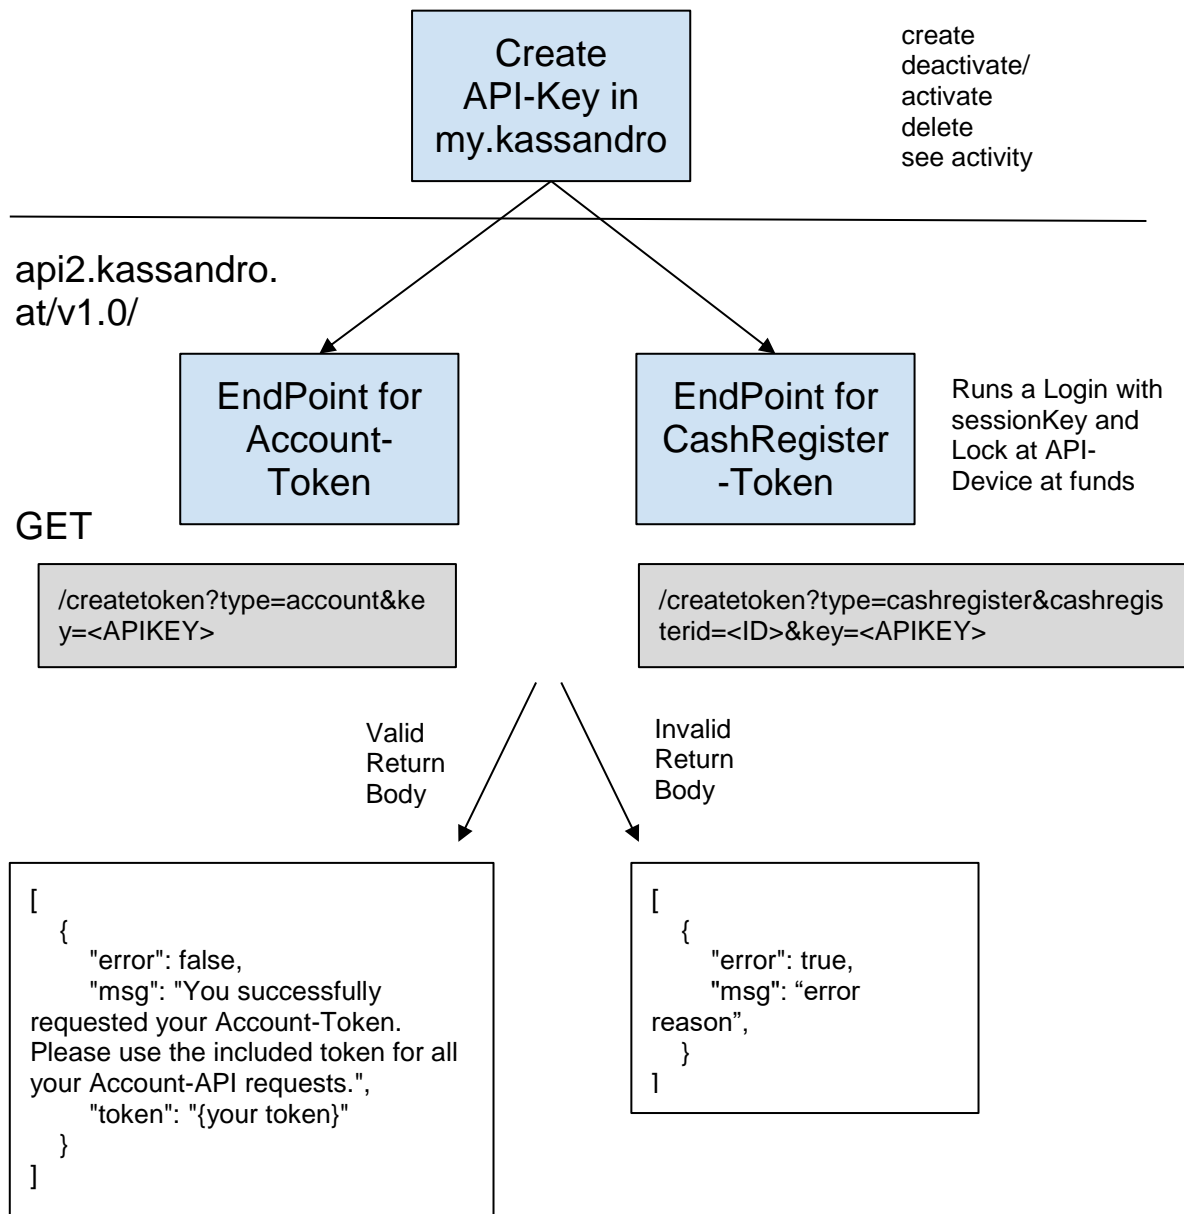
Create API-Key in my.kassandro

create
deactivate/
activate
delete
see activity

api2.kassandro.at/v1.0/

EndPoint for Account-Token

EndPoint for CashRegister-Token

Runs a Login with sessionKey and Lock at API-Device at funds

GET

/createtoken?type=account&key=<APIKEY>

/createtoken?type=cashregister&cashregisterid=<ID>&key=<APIKEY>

Valid Return Body

Invalid Return Body

[
{
"error": false,
"msg": "You successfully requested your Account-Token. Please use the included token for all your Account-API requests.",
"token": "{your token}"
}
]

[
{
"error": true,
"msg": “error reason”,
}
]